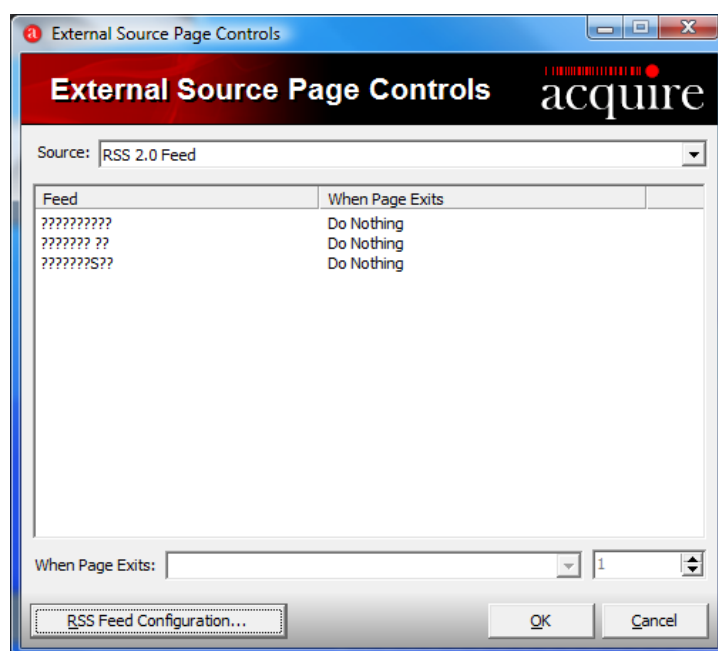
External Source Page Controls

External Source Page Controls

acquire

Source: RSS 2.0 Feed

| Feed | When Page Exits |
|---|---|
| ?????????? | Do Nothing |
| ??????? ?? | Do Nothing |
| ???????S?? | Do Nothing |

When Page Exits:

1

RSS Feed Configuration...

OK

Cancel